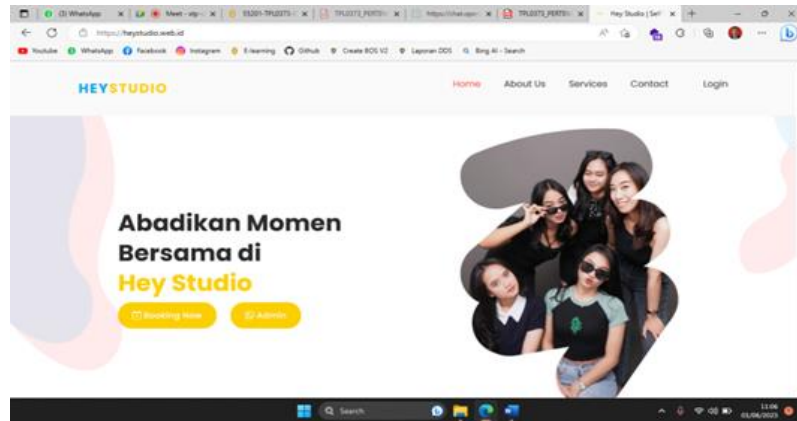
(3) WhatsApp | Meet - vip | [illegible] | TPLE073_PERTEM | https://chat.open | TPLE073_PERTEM | Hey Studio | Self

https://heystudio.web.id

Youtube | WhatsApp | Facebook | Instagram | E-learning | Github | Create BOS V2 | Laporan DDS | Bing AI - Search

HEYSTUDIO

Home | About Us | Services | Contact | Login

Abadikan Momen Bersama di Hey Studio

Booking Now | Admin

Search

11:06
01/06/2023